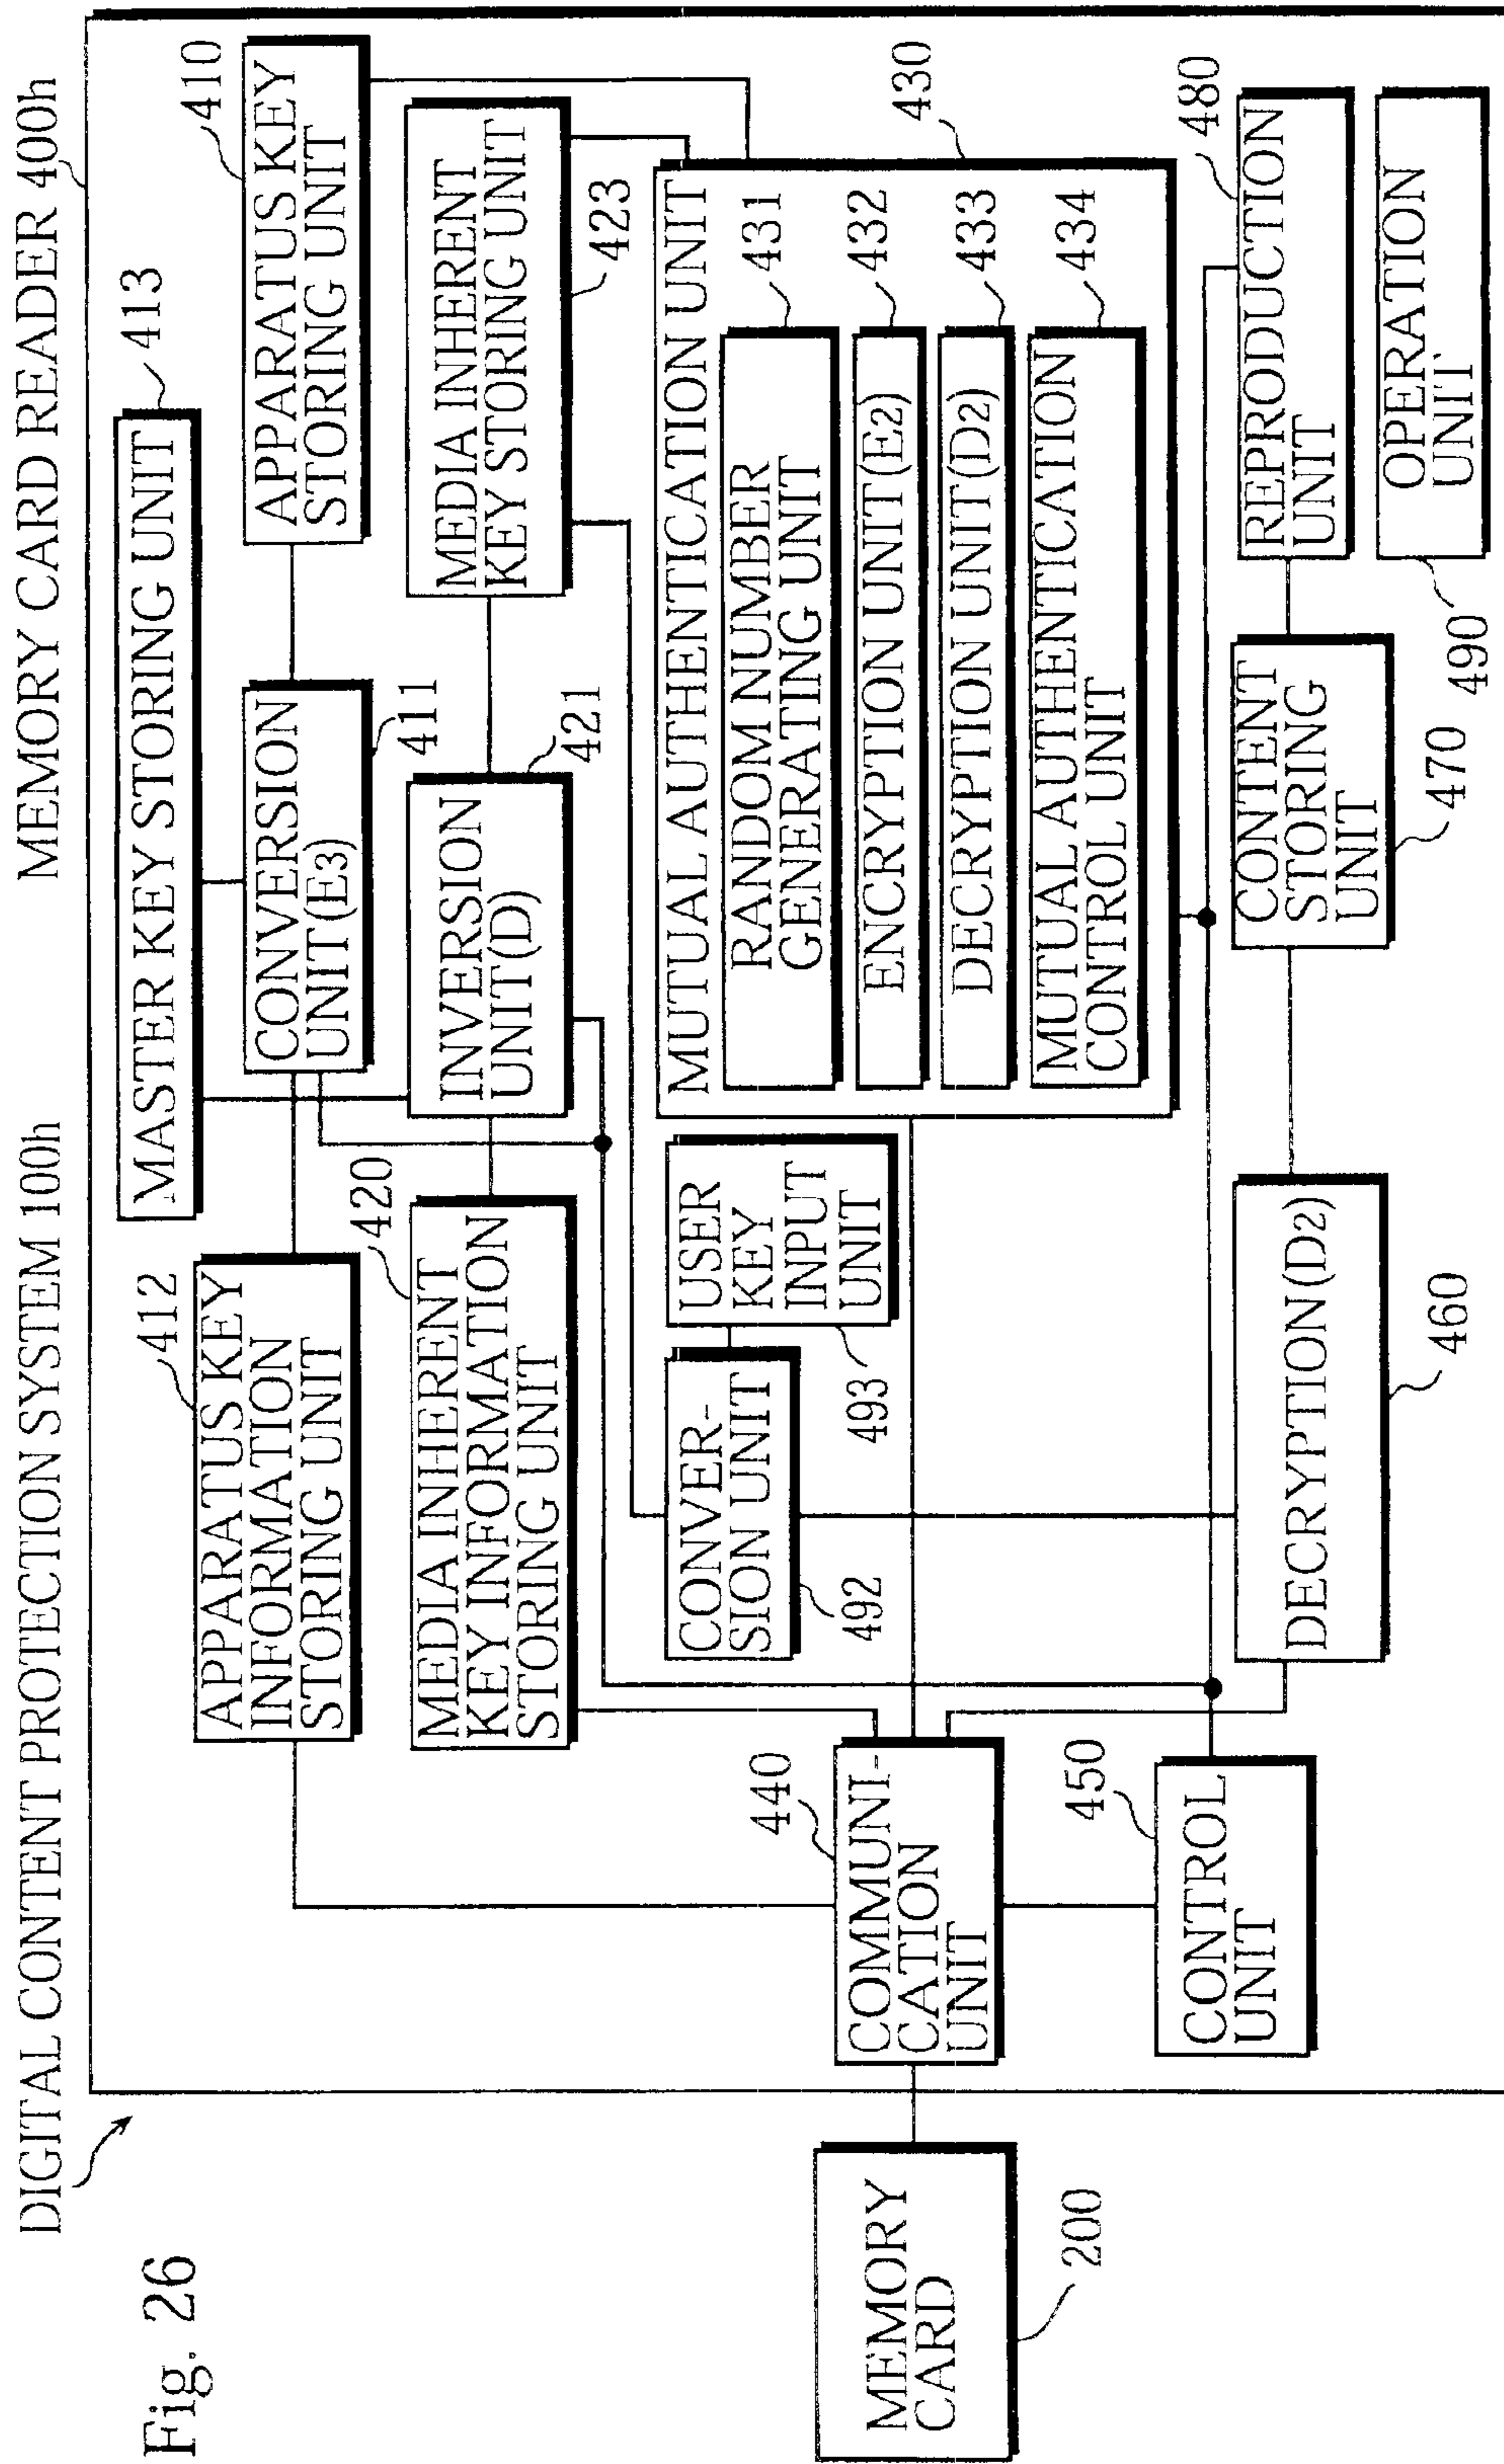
Fig. 26

DIGITAL CONTENT PROTECTION SYSTEM 100h

MEMORY CARD READER 400h

MEMORY CARD

200

COMMUNICATION UNIT

440

CONTROL UNIT

450

APPARATUS KEY INFORMATION STORING UNIT

412

MEDIA INHERENT KEY INFORMATION STORING UNIT

420

MASTER KEY STORING UNIT

413

CONVERSION UNIT($E_3$)

411

INVERSION UNIT(D)

421

APPARATUS KEY STORING UNIT

410

MEDIA INHERENT KEY STORING UNIT

423

CONVERSION UNIT

492

USER KEY INPUT UNIT

493

MUTUAL AUTHENTICATION UNIT

430

RANDOM NUMBER GENERATING UNIT

431

ENCRYPTION UNIT($E_2$)

432

DECRYPTION UNIT($D_2$)

433

MUTUAL AUTHENTICATION CONTROL UNIT

434

DECRYPTION($D_2$)

460

CONTENT STORING UNIT

470

REPRODUCTION UNIT

480

OPERATION UNIT

490